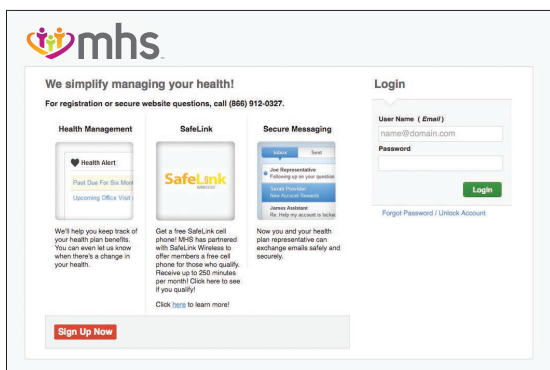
mhs

We simplify managing your health!

For registration or secure website questions, call (866) 912-0327.

Health Management

Health Alert

Past Due For Six Mont

Upcoming Office Visit

We'll help you keep track of your health plan benefits. You can even let us know when there's a change in your health.

SafeLink

SafeLink WIRELESS

Get a free SafeLink cell phone! MHS has partnered with SafeLink Wireless to offer members a free cell phone for those who qualify. Receive up to 250 minutes per month! Click here to see if you qualify!

Click here to learn more!

Secure Messaging

Inbox Sent

Joe Representative
Following up on your question

Sarah Provider
New Account Rewards

James Assistant
Re: Help my account is locke

Now you and your health plan representative can exchange emails safely and securely.

Sign Up Now

Login

User Name ( Email )

name@domain.com

Password

Login

Forgot Password / Unlock Account